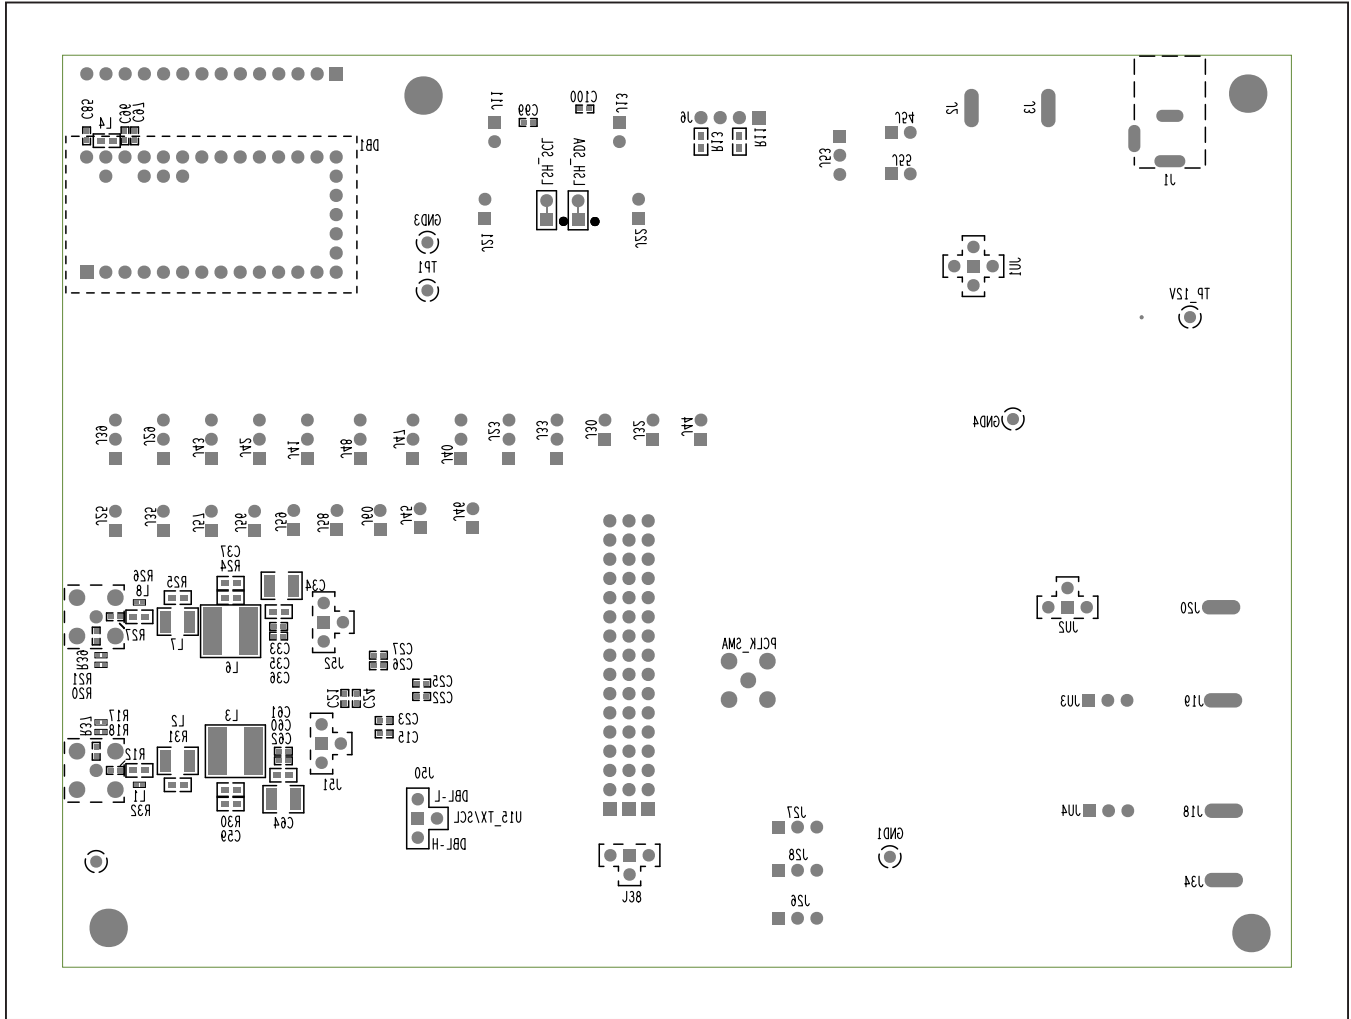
C85
C96
L4
C97
DB1
J11
C99
C100
J13
J6
R13
R11
J54
J2
J3
J1
J53
J55
HS1_SCL
HS1_SDA
J21
J22
GND3
TP1
JU1
TP_12V
GND4
J39
J29
J43
J42
J41
J48
J47
J40
J23
J33
J30
J32
J44
J25
J35
J37
J36
J59
J58
J60
J45
J46
C37
R24
C34
R26
R25
L8
R27
L7
L6
C33
C35
C36
J52
R39
R21
R20
C27
C26
C25
C22
C21
J24
R17
R18
R19
L2
R31
L3
C61
C60
C62
C23
C15
R12
L1
R32
J51
J50
DBL-L
U15_TX/SCL
DBL-H
R30
C59
C64
PCLK_SMA
JU2
J20
JU3
J19
JU4
J18
J27
GND1
J28
J34
J38
J26